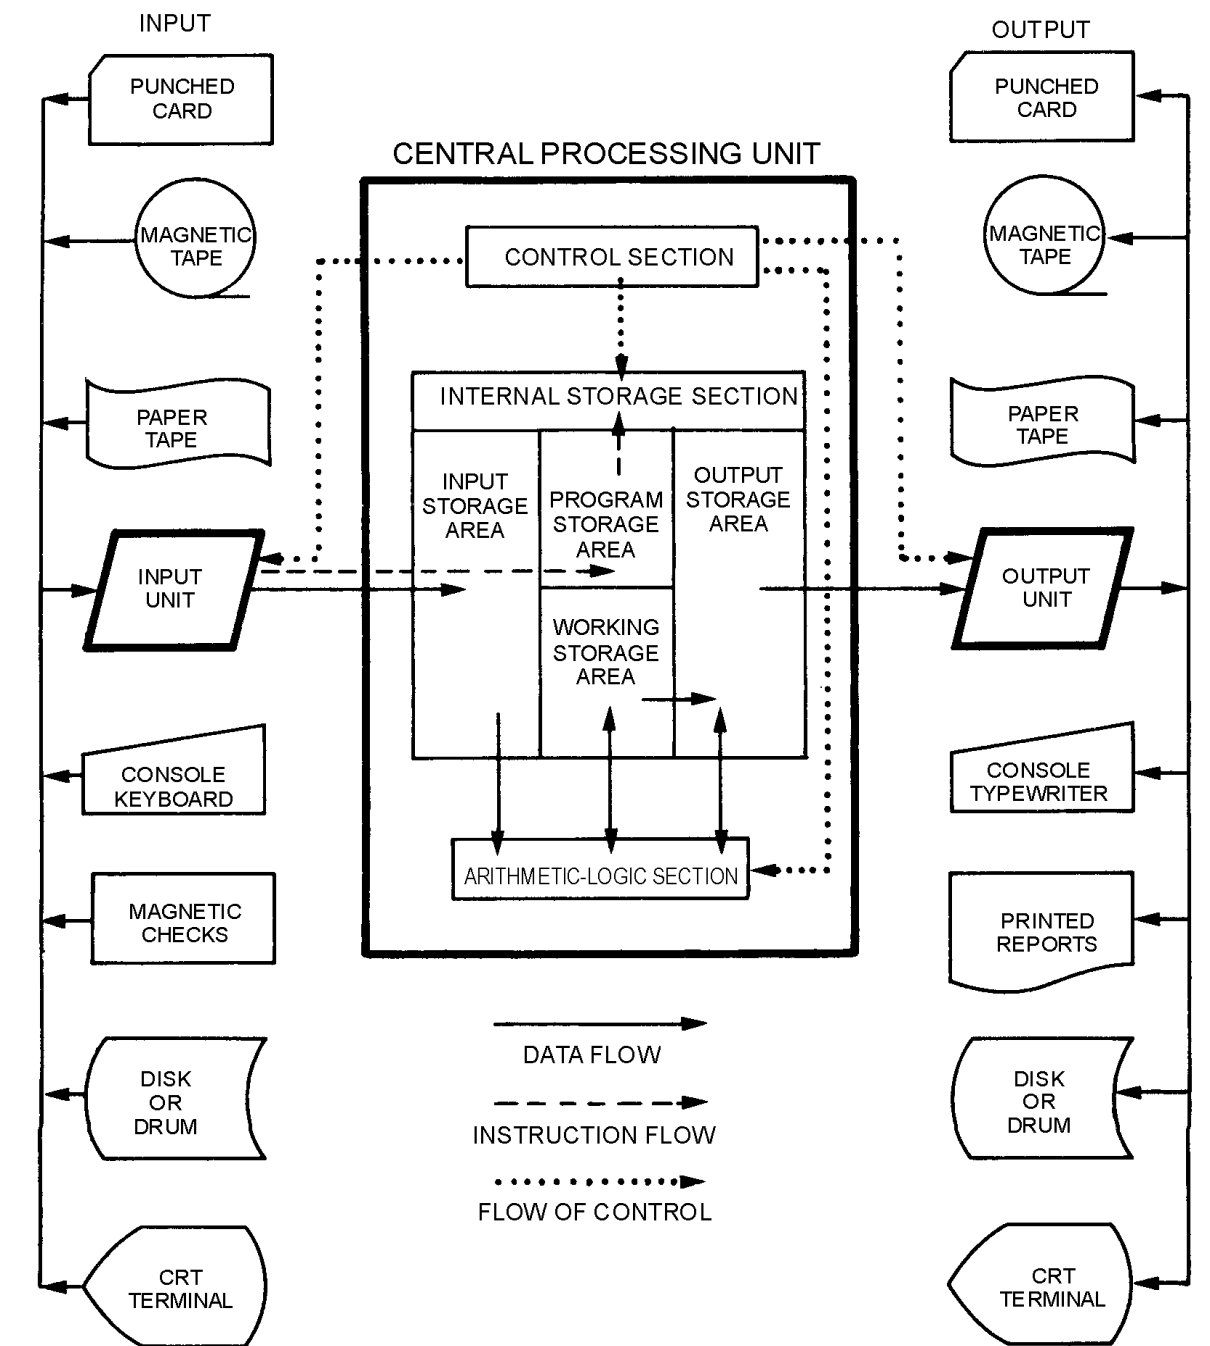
INPUT

PUNCHED CARD

MAGNETIC TAPE

PAPER TAPE

INPUT UNIT

CONSOLE KEYBOARD

MAGNETIC CHECKS

DISK OR DRUM

CRT TERMINAL

CENTRAL PROCESSING UNIT

CONTROL SECTION

INTERNAL STORAGE SECTION

INPUT STORAGE AREA

PROGRAM STORAGE AREA

OUTPUT STORAGE AREA

WORKING STORAGE AREA

ARITHMETIC-LOGIC SECTION

DATA FLOW

INSTRUCTION FLOW

FLOW OF CONTROL

OUTPUT

PUNCHED CARD

MAGNETIC TAPE

PAPER TAPE

OUTPUT UNIT

CONSOLE TYPEWRITER

PRINTED REPORTS

DISK OR DRUM

CRT TERMINAL